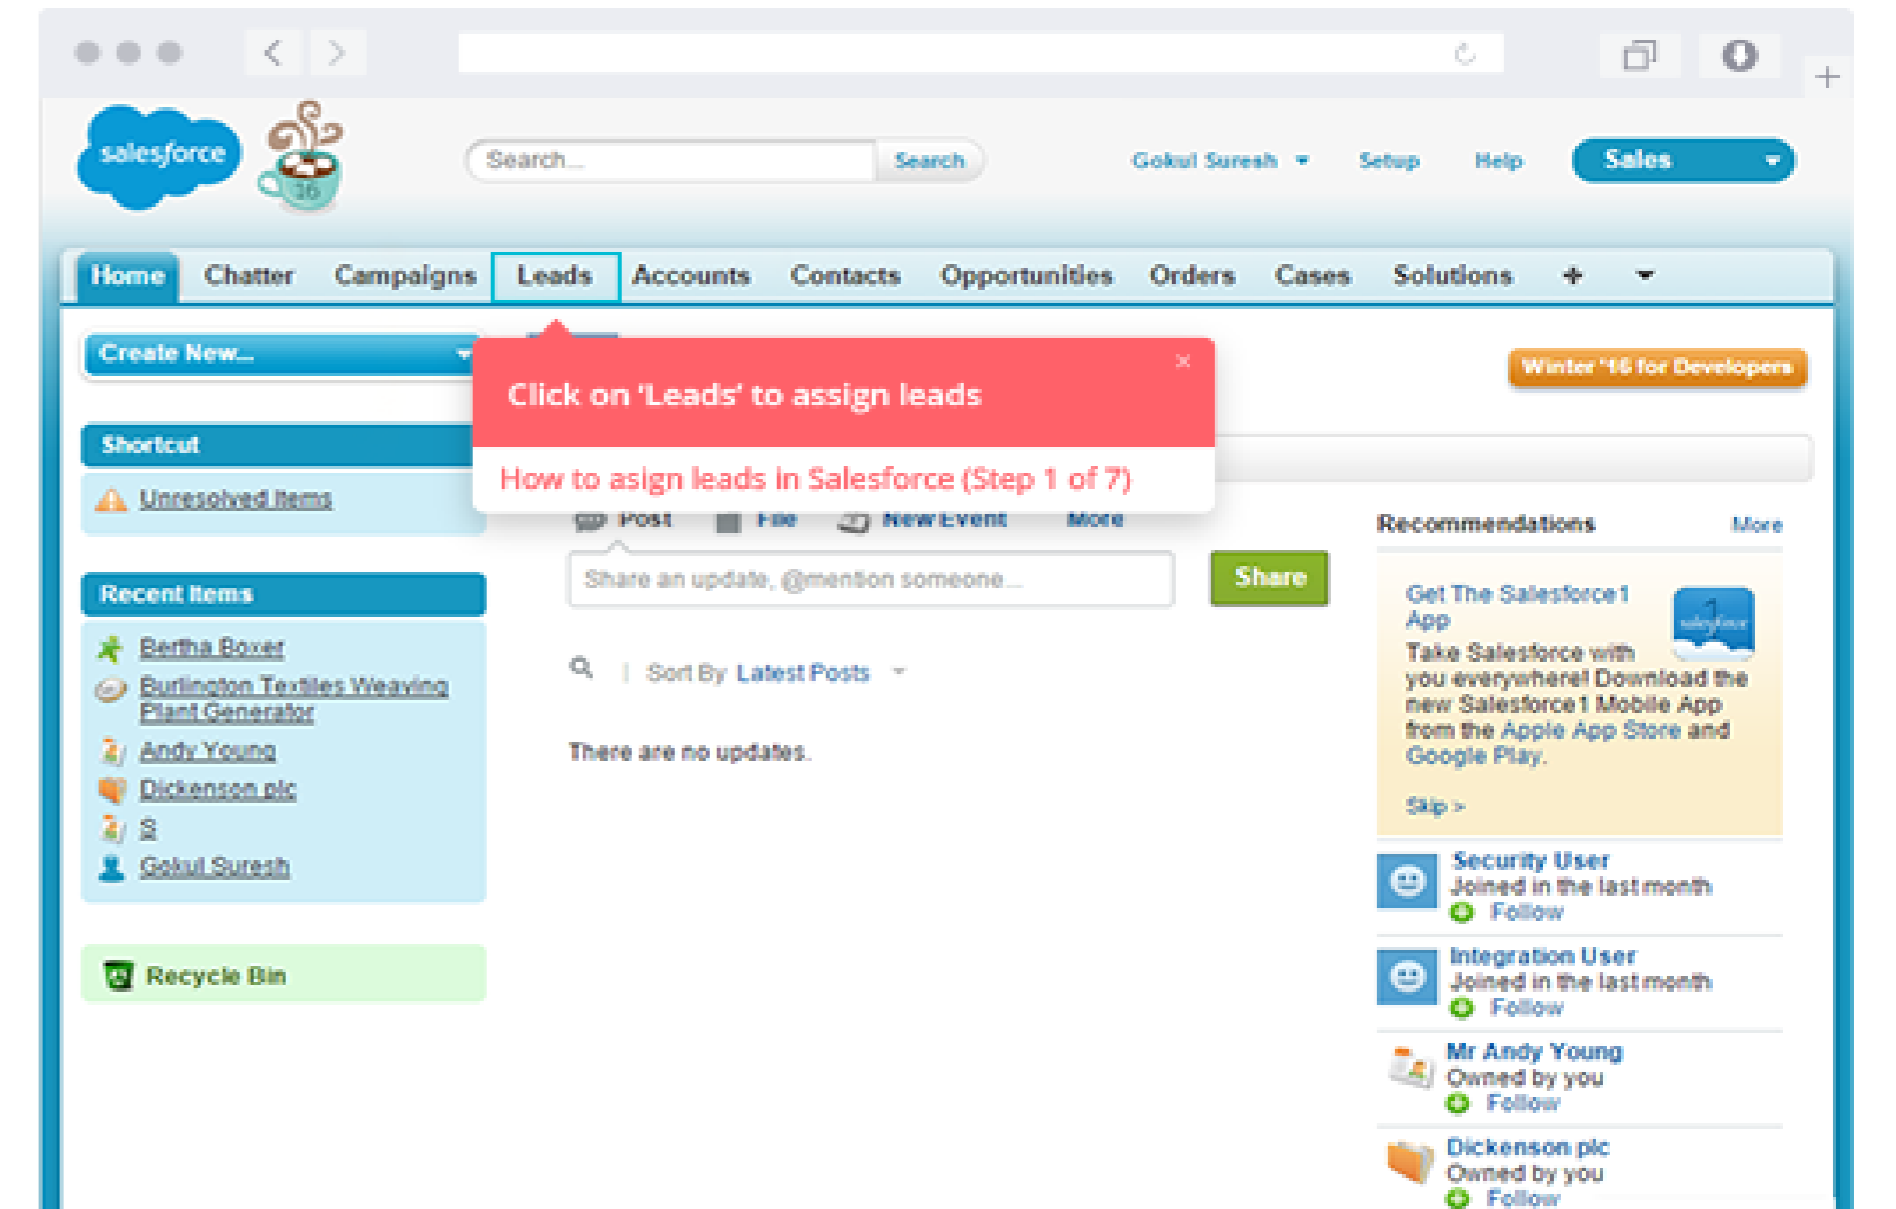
salesforce

Search... Search

Gokul Suresh ▾ Setup Help Sales

Home Chatter Campaigns Leads Accounts Contacts Opportunities Orders Cases Solutions +

Create New...

Winter '16 for Developers

×

Click on 'Leads' to assign leads

How to asign leads in Salesforce (Step 1 of 7)

Shortcut

Unresolved Items

Post File New Event More

Share an update, @mention someone...

Share

Sort By Latest Posts

There are no updates.

Recent Items

Bertha Boxer

Burlington Textiles Weaving Plant Generator

Andy Young

Dickenson plc

S

Gokul Suresh

Recycle Bin

Recommendations More

Get The Salesforce1 App

Take Salesforce with you everywhere! Download the new Salesforce1 Mobile App from the Apple App Store and Google Play.

Skip >

Security User
Joined in the last month
Follow

Integration User
Joined in the last month
Follow

Mr Andy Young
Owned by you
Follow

Dickenson plc
Owned by you
Follow